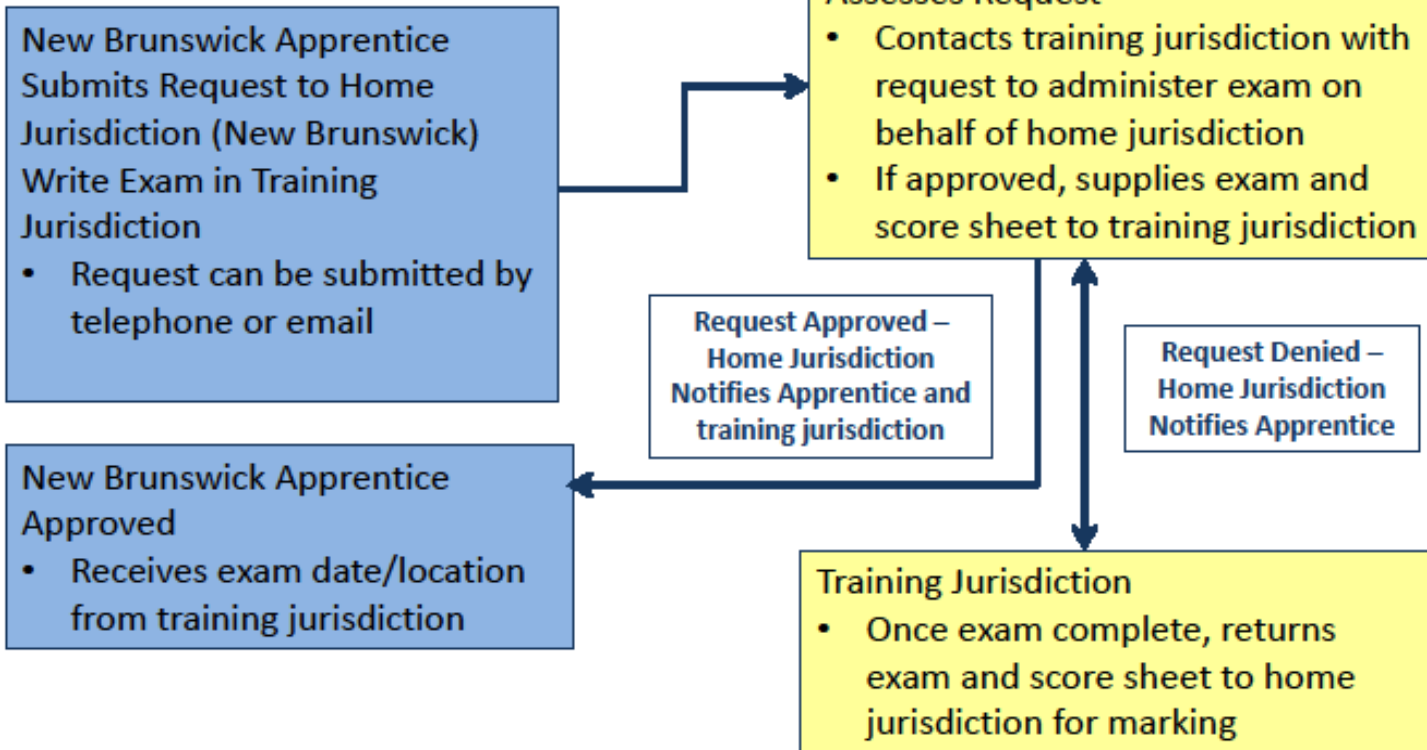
New Brunswick Apprentice Submits Request to Home Jurisdiction (New Brunswick) Write Exam in Training Jurisdiction
• Request can be submitted by telephone or email

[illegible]
• Contacts training jurisdiction with request to administer exam on behalf of home jurisdiction
• If approved, supplies exam and score sheet to training jurisdiction

Request Approved – Home Jurisdiction Notifies Apprentice and training jurisdiction

Request Denied – Home Jurisdiction Notifies Apprentice

New Brunswick Apprentice Approved
• Receives exam date/location from training jurisdiction

Training Jurisdiction
• Once exam complete, returns exam and score sheet to home jurisdiction for marking